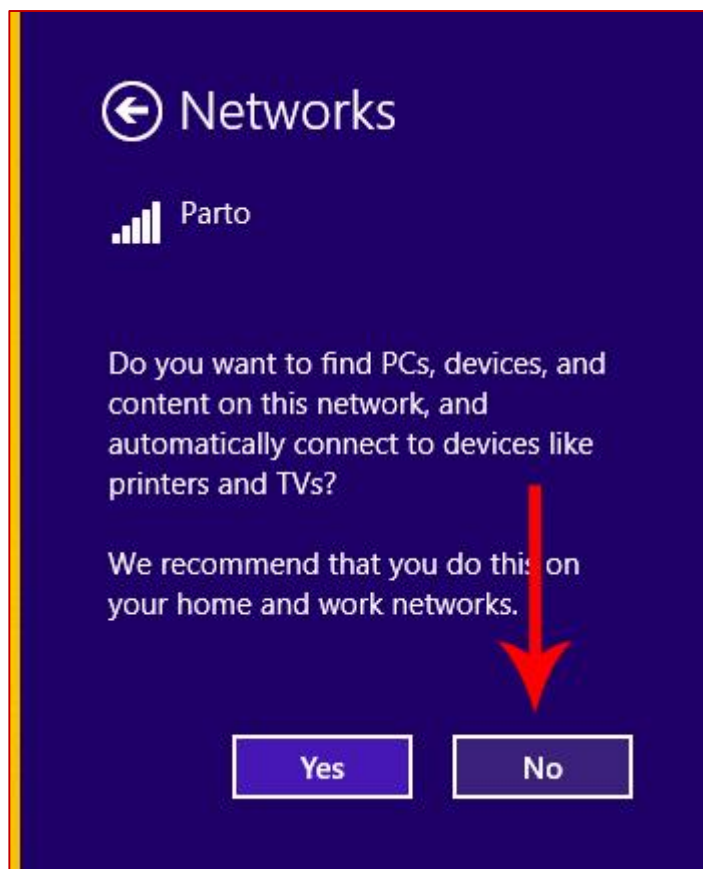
Networks

Parto

Do you want to find PCs, devices, and content on this network, and automatically connect to devices like printers and TVs?

We recommend that you do this on your home and work networks.

Yes

No